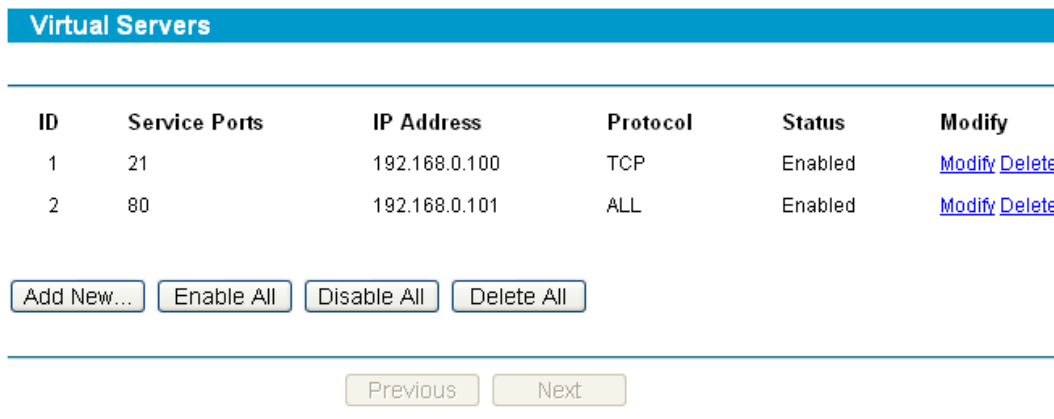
Virtual Servers

| ID | Service Ports | IP Address | Protocol | Status | Modify |
|---|---|---|---|---|---|
| 1 | 21 | 192.168.0.100 | TCP | Enabled | Modify Delete |
| 2 | 80 | 192.168.0.101 | ALL | Enabled | Modify Delete |

Add New... Enable All Disable All Delete All

Previous Next